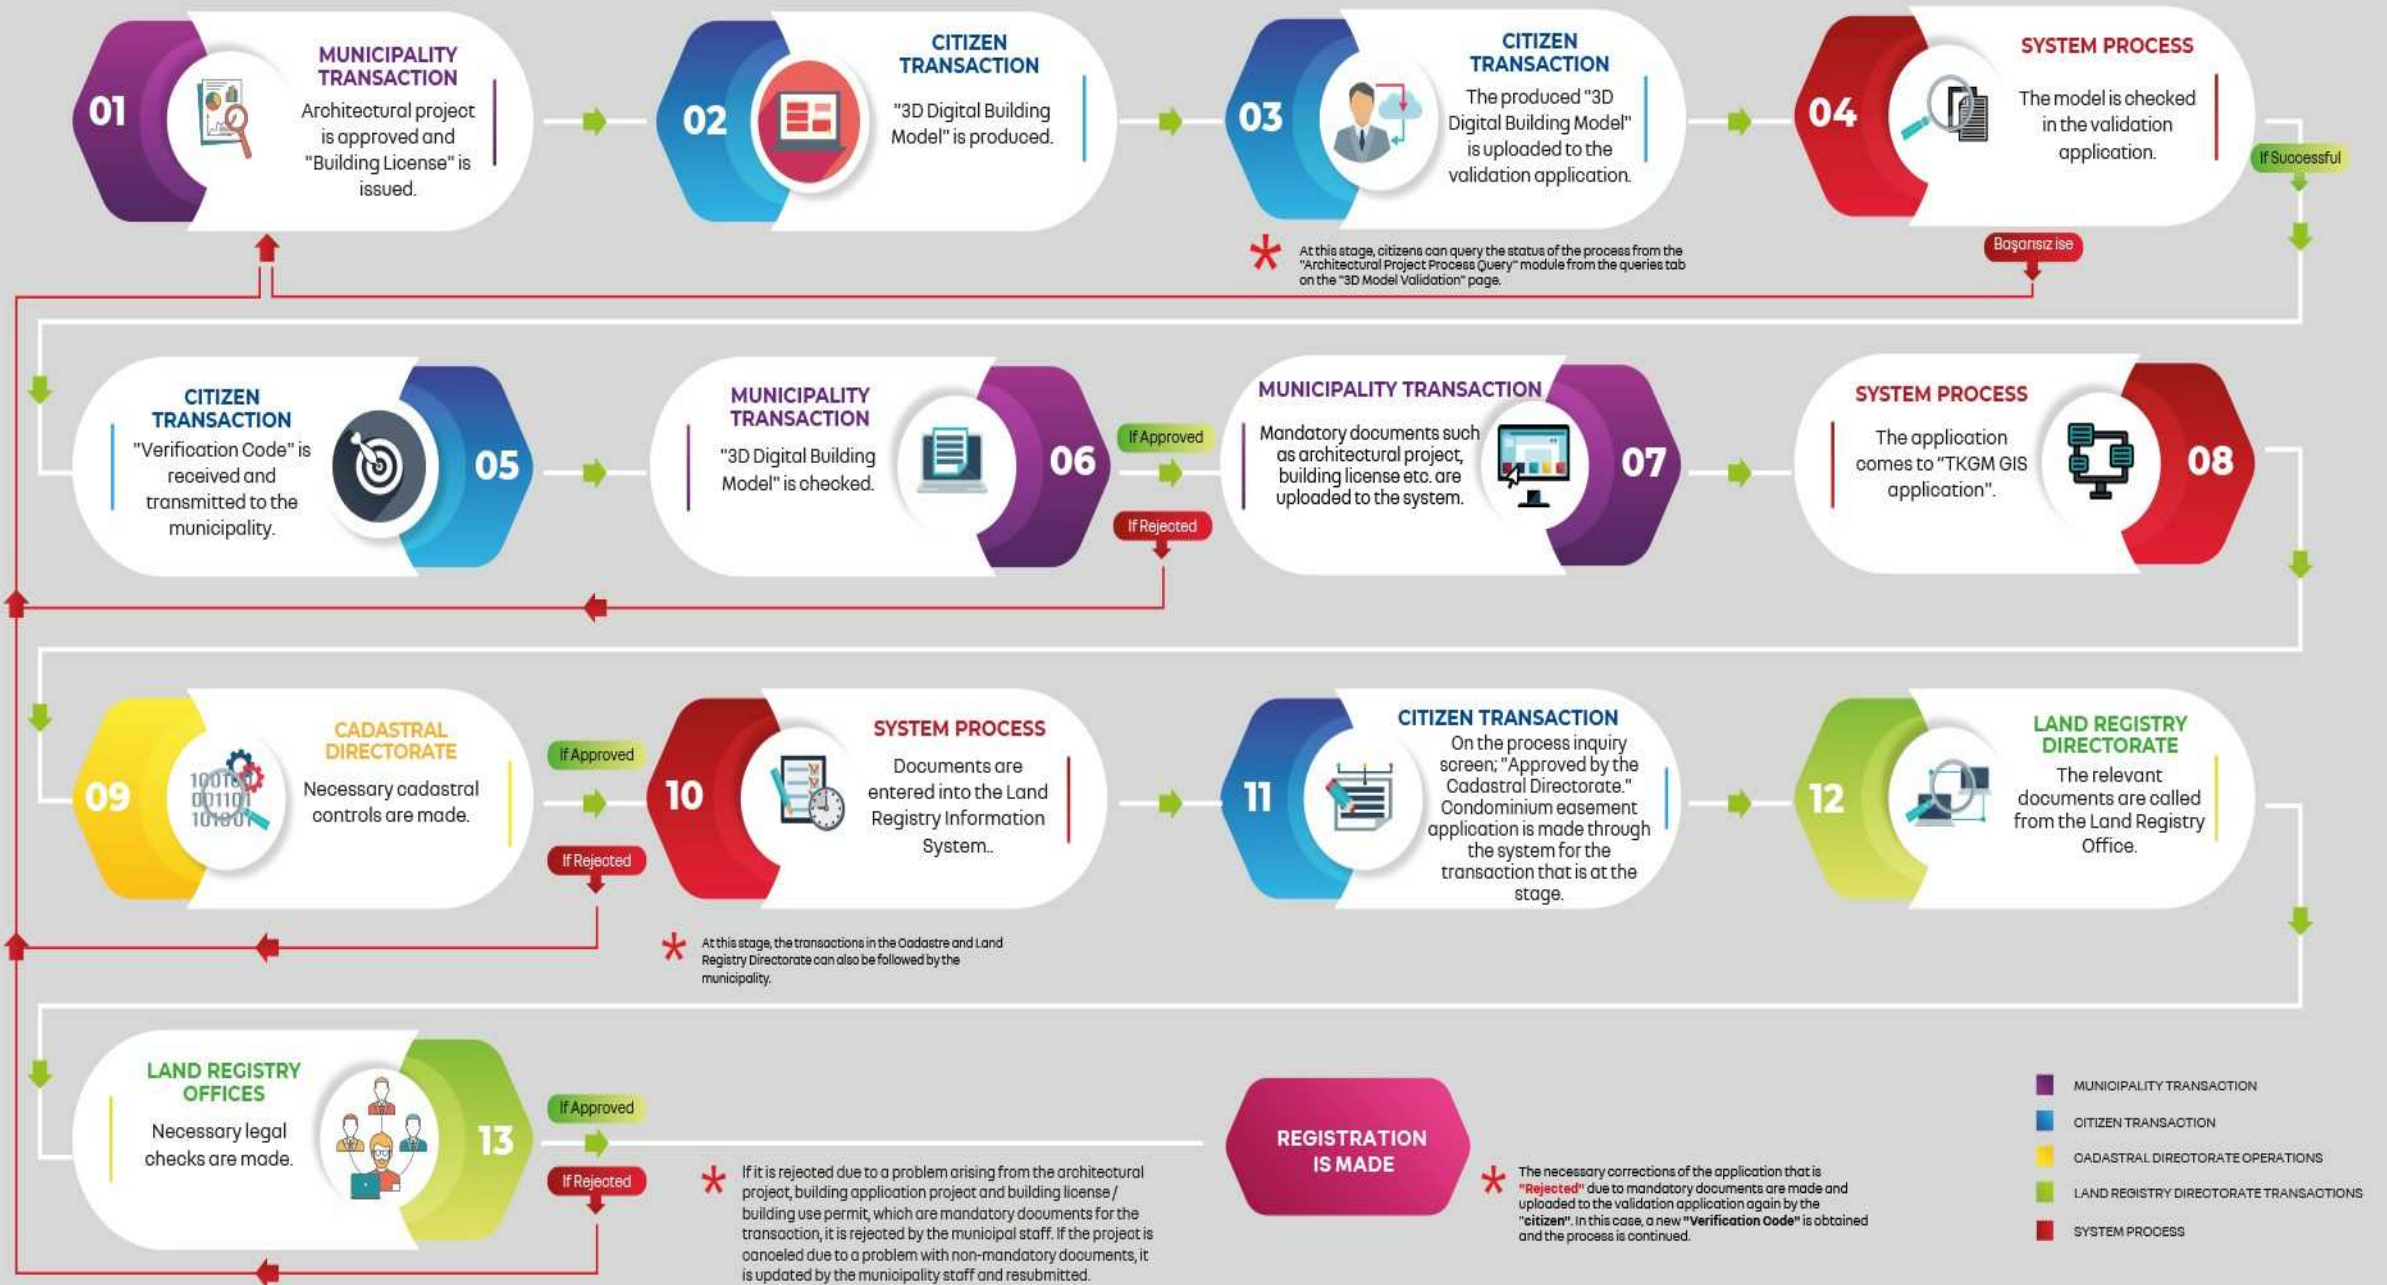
01
MUNICIPALITY TRANSACTION
Architectural project is approved and "Building License" is issued.

02
CITIZEN TRANSACTION
"3D Digital Building Model" is produced.

03
CITIZEN TRANSACTION
The produced "3D Digital Building Model" is uploaded to the validation application.

04
SYSTEM PROCESS
The model is checked in the validation application.

If Successful

Başarısız ise

* At this stage, citizens can query the status of the process from the "Architectural Project Process Query" module from the queries tab on the "3D Model Validation" page.

CITIZEN TRANSACTION
"Verification Code" is received and transmitted to the municipality.
05

MUNICIPALITY TRANSACTION
"3D Digital Building Model" is checked.
06

If Approved
If Rejected

MUNICIPALITY TRANSACTION
Mandatory documents such as architectural project, building license etc. are uploaded to the system.
07

SYSTEM PROCESS
The application comes to "TKGM GIS application".
08

09
CADASTRAL DIRECTORATE
Necessary cadastral controls are made.

If Approved
If Rejected

10
SYSTEM PROCESS
Documents are entered into the Land Registry Information System..

* At this stage, the transactions in the Cadastre and Land Registry Directorate can also be followed by the municipality.

11
CITIZEN TRANSACTION
On the process inquiry screen; "Approved by the Cadastral Directorate." Condominium easement application is made through the system for the transaction that is at the stage.

12
LAND REGISTRY DIRECTORATE
The relevant documents are called from the Land Registry Office.

LAND REGISTRY OFFICES
Necessary legal checks are made.
13

If Approved
If Rejected

* If it is rejected due to a problem arising from the architectural project, building application project and building license / building use permit, which are mandatory documents for the transaction, it is rejected by the municipal staff. If the project is canceled due to a problem with non-mandatory documents, it is updated by the municipality staff and resubmitted.

REGISTRATION IS MADE

* The necessary corrections of the application that is "Rejected" due to mandatory documents are made and uploaded to the validation application again by the "citizen". In this case, a new "Verification Code" is obtained and the process is continued.

MUNICIPALITY TRANSACTION
CITIZEN TRANSACTION
CADASTRAL DIRECTORATE OPERATIONS
LAND REGISTRY DIRECTORATE TRANSACTIONS
SYSTEM PROCESS